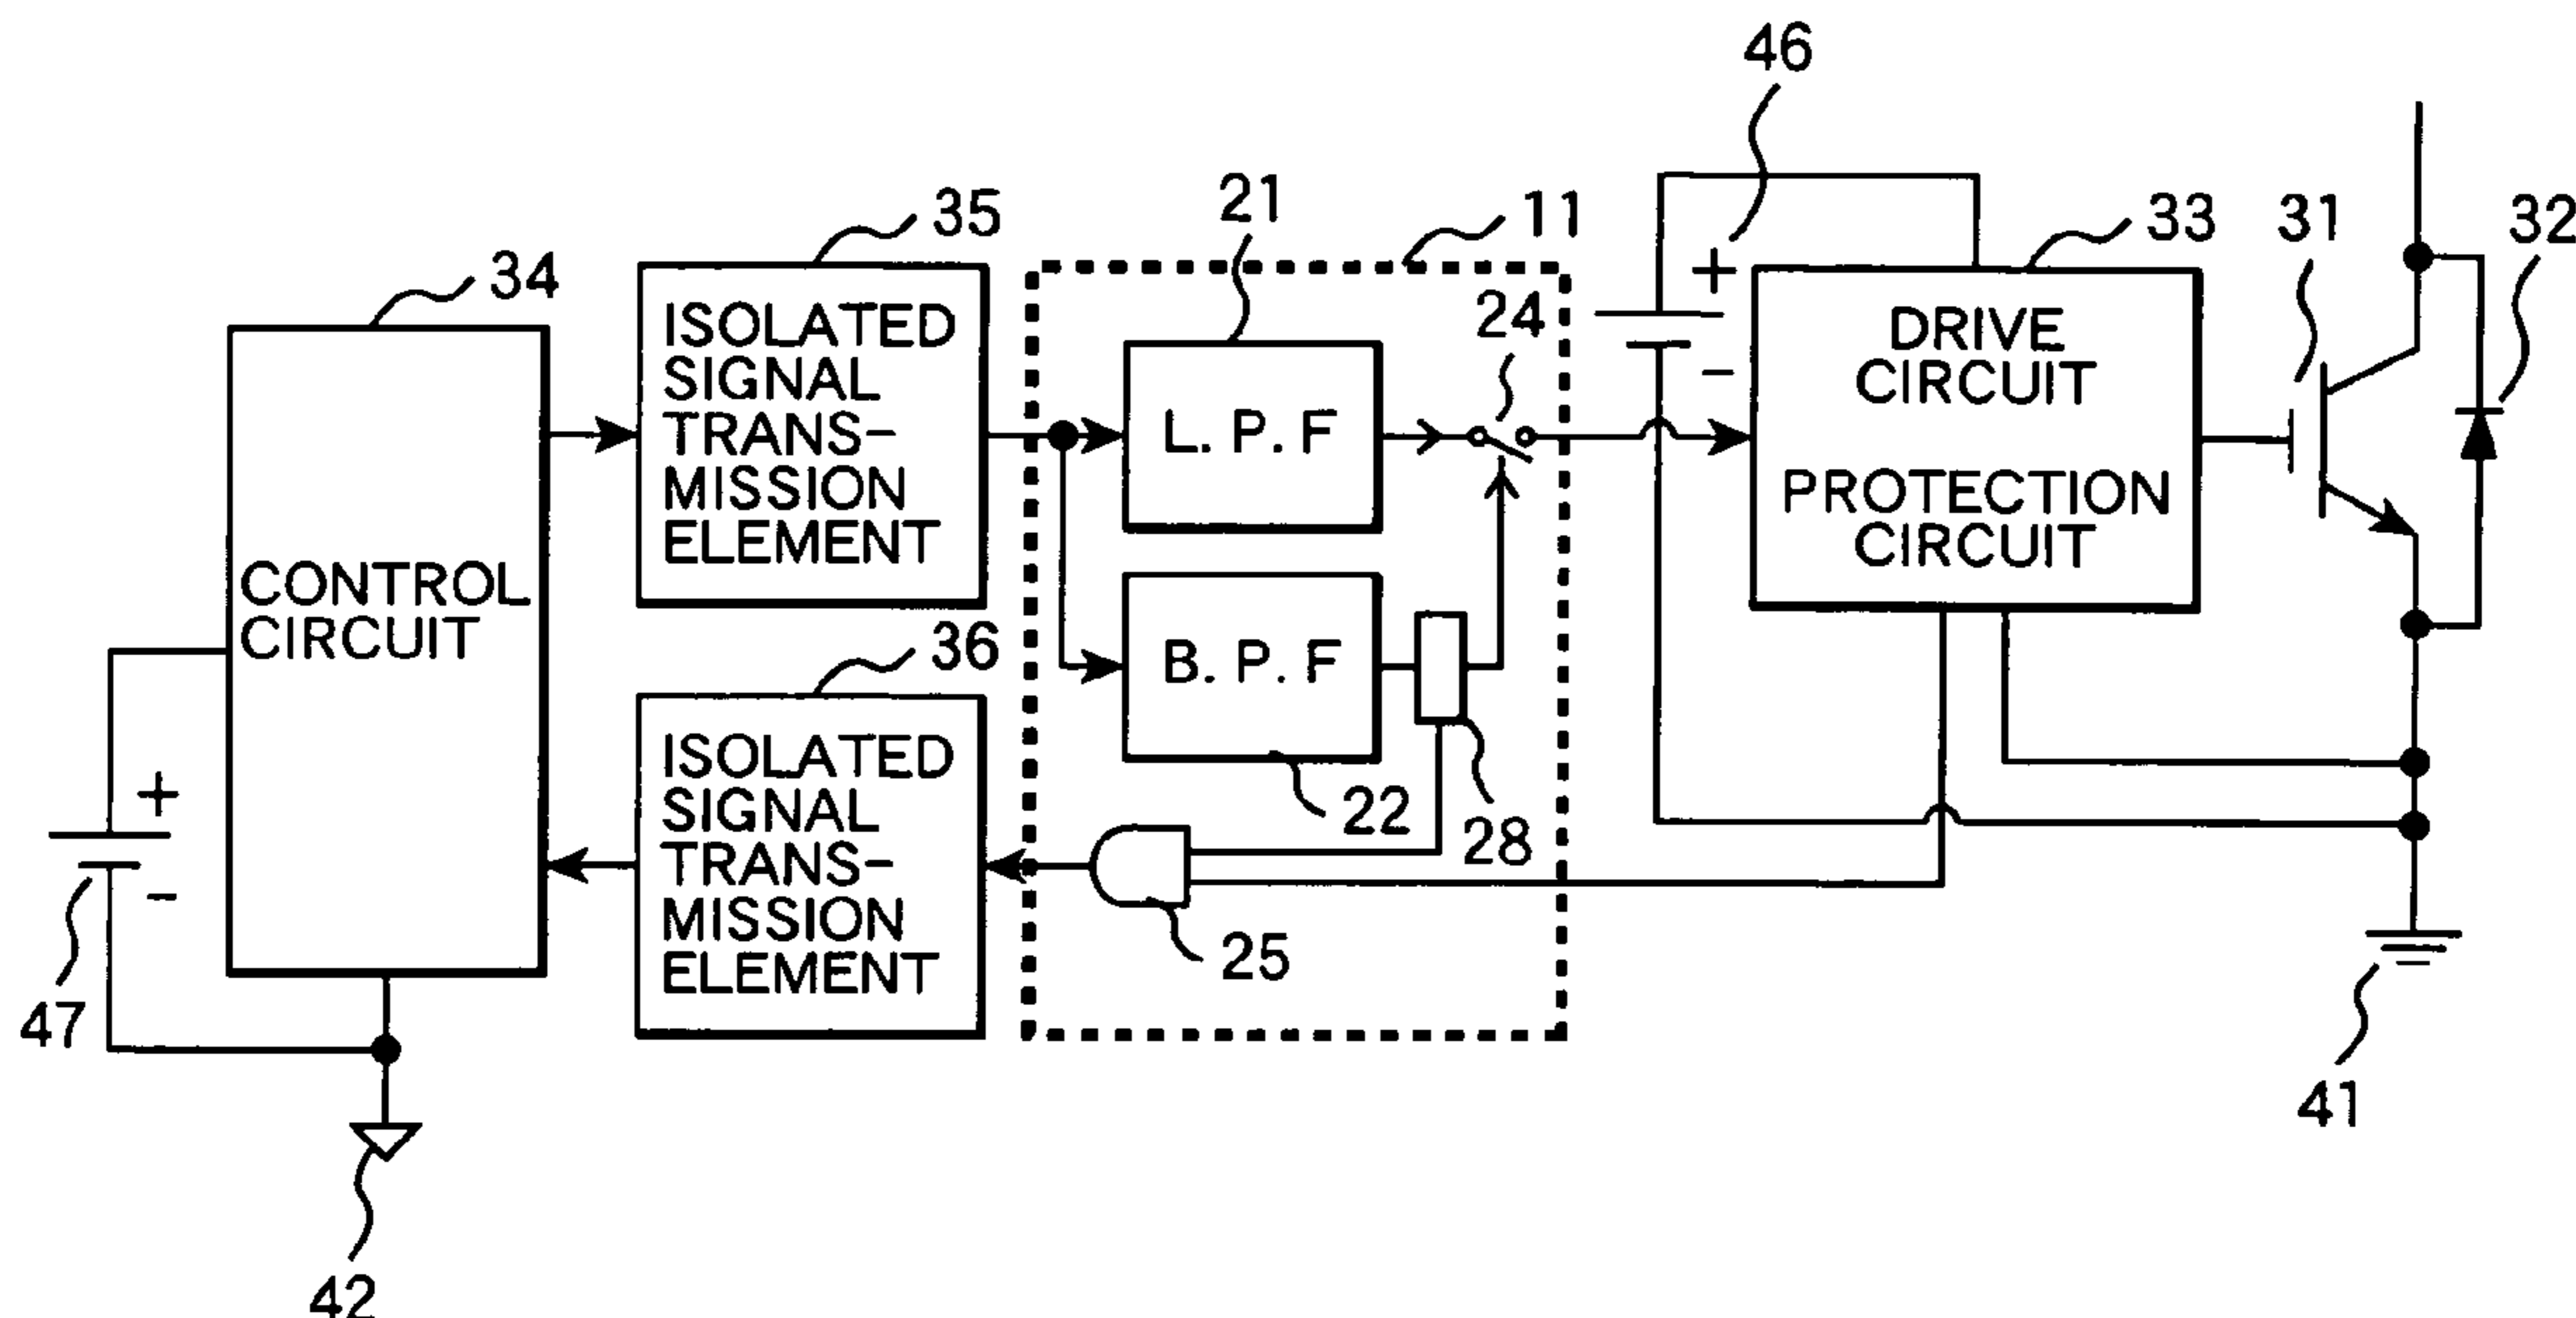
46

21

35

11

33

31

32

34

+

24

ISOLATED SIGNAL TRANS-MISSION ELEMENT

DRIVE CIRCUIT

L. P. F

−

PROTECTION CIRCUIT

CONTROL CIRCUIT

B. P. F

36

ISOLATED SIGNAL TRANS-MISSION ELEMENT

+

22

28

−

25

47

41

42